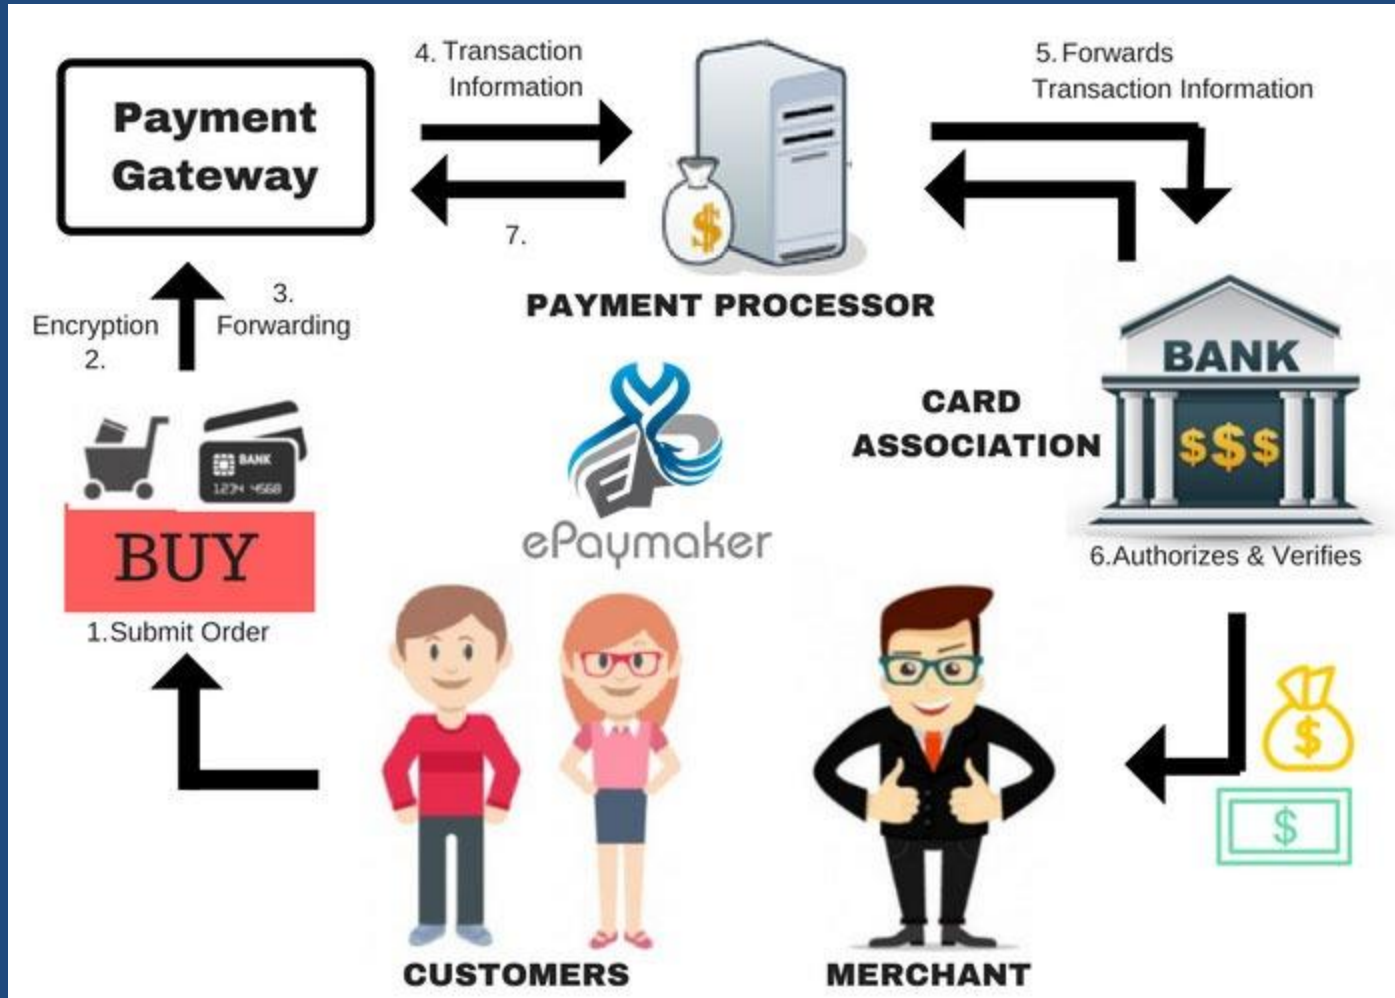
Payment Gateway

4. Transaction Information

7.

5. Forwards Transaction Information

PAYMENT PROCESSOR

Encryption 2.

3. Forwarding

BANK

$$$

CARD ASSOCIATION

6.Authorizes & Verifies

BANK
1234 4568

BUY

1.Submit Order

ePaymaker

$

$

CUSTOMERS

MERCHANT